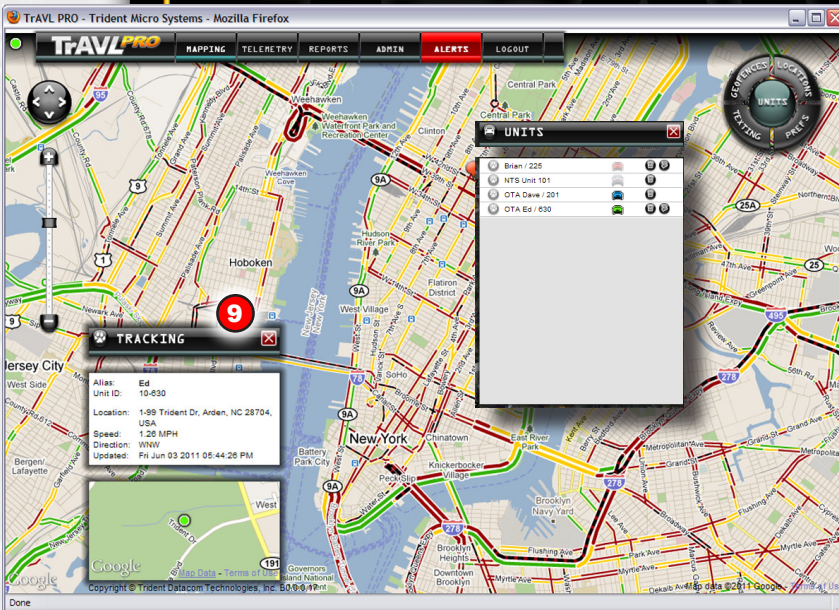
TrAVL PRO - Trident Micro Systems - Mozilla Firefox

TrAVL PRO

MAPPING
TELEMETRY
REPORTS
ADMIN
ALERTS
LOGOUT

GEOFENCES
LOCATIONS
UNITS
TEXTING
PREFS

UNITS

Brian / 225
NTS Unit 101
OTA Dave / 201
OTA Ed / 630

9

TRACKING

| | |
|---|---|
| Alias: | Ed |
| Unit ID: | 10-630 |
| Location: | 1-99 Trident Dr, Arden, NC 28704, USA |
| Speed: | 1.26 MPH |
| Direction: | WNW |
| Updated: | Fri Jun 03 2011 05:44:26 PM |

West
Trident Dr
191
Google
Map Data - Terms of Use

Weehawken
Weehawken Waterfront Park and Recreation Center
Central Park
Clinton
Weehawken Cove
Hoboken
Hudson River Park
Flatiron District
West Village
Jersey City
West Side
SoHo
New York
Chinatown
East River Park
Battery Park City
Knickerbocker Village
Peck Slip
Brooklyn Navy Yard
Bergen/Lafayette
Brooklyn Heights
Downtown Brooklyn
Governors Island
National Monument
Flushing Ave
Metropolitan Ave
Myrtle Ave
DeKalb Ave
Greenpoint Ave
Palisade Ave
Kennedy Blvd
Grand Ave
Summit Ave
Park Ave
Broadway
Madison Ave
Lexington Ave
9A
9A
9A
9A
9A
9
1
9
95
495
278
278
278
278
25A
25
78
78
Google
Map data ©2011 Google - Terms of Use
Copyright © Trident Datacom Technologies, Inc. 5.0.0.17

Done